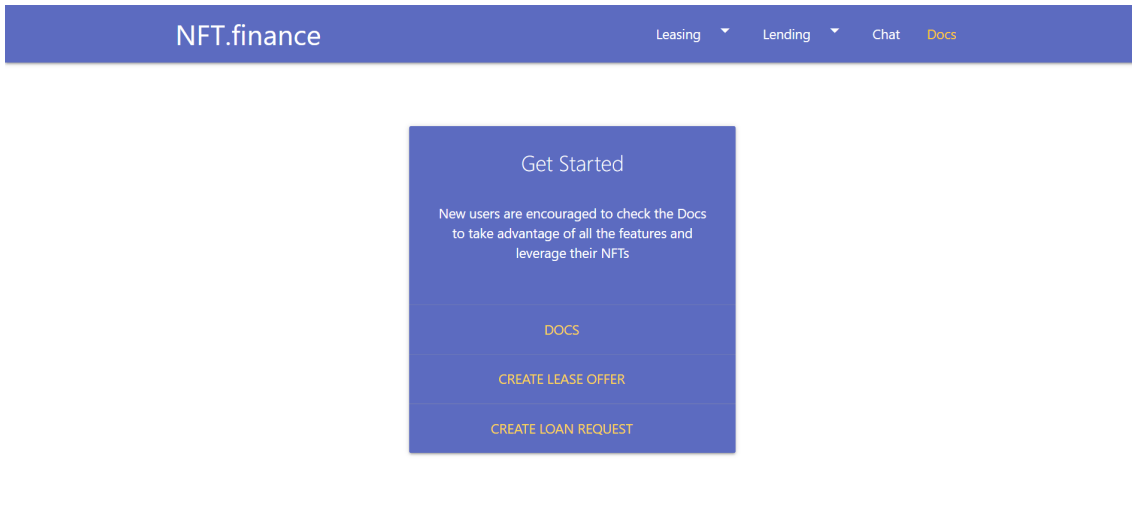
NFT.finance

Leasing Lending Chat Docs

Get Started

New users are encouraged to check the Docs to take advantage of all the features and leverage their NFTs

DOCS

CREATE LEASE OFFER

CREATE LOAN REQUEST